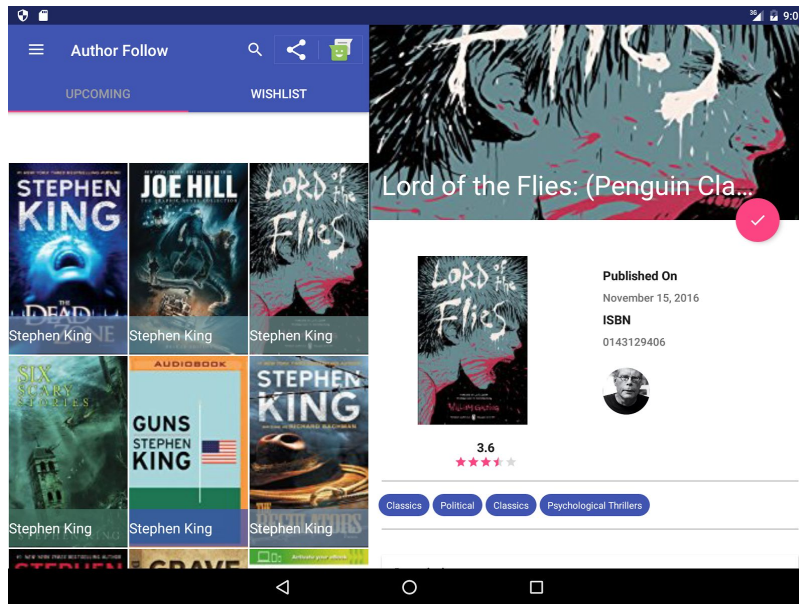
9:0

Author Follow

UPCOMING

WISHLIST

STEPHEN KING

THE DEAD ZONE

Stephen King

JOE HILL

Stephen King

LORD of the Flies

Stephen King

SIX SCARY STORIES

Stephen King

AUDIOBOOK

GUNS

STEPHEN KING

Stephen King

STEPHEN KING

RICHARD BACHMAN

THE REGULATORS

Stephen King

GRAVE

Lord of the Flies: (Penguin Cla...

LORD of the Flies

Published On

November 15, 2016

ISBN

0143129406

3.6

Classics

Political

Classics

Psychological Thrillers